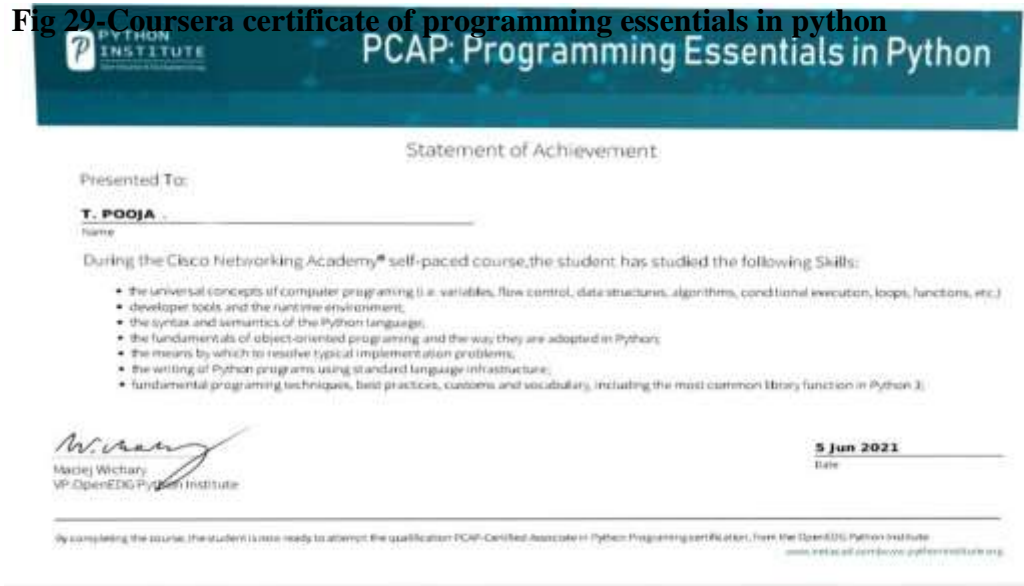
Fig 29-Coursera certificate of programming essentials in python

PYTHON INSTITUTE

PCAP: Programming Essentials in Python

Statement of Achievement

Presented To:

T. POOJA .

Name

During the Cisco Networking Academy® self-paced course, the student has studied the following Skills:

• the universal concepts of computer programing (i.e. variables, flow control, data structures, algorithms, conditional execution, loops, functions, etc.)
• developer tools and the runtime environment;
• the syntax and semantics of the Python language;
• the fundamentals of object-oriented programing and the way they are adopted in Python;
• the means by which to resolve typical implementation problems;
• the writing of Python programs using standard language infrastructure;
• fundamental programing techniques, best practices, customs and vocabulary, including the most common library function in Python 3;

Maciej Wichary
VP OpenEDG Python Institute

5 Jun 2021
Date

By completing the course, the student is now ready to attempt the qualification PCAP-Certified Associate in Python Programming certification, from the OpenEDG Python Institute

www.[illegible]